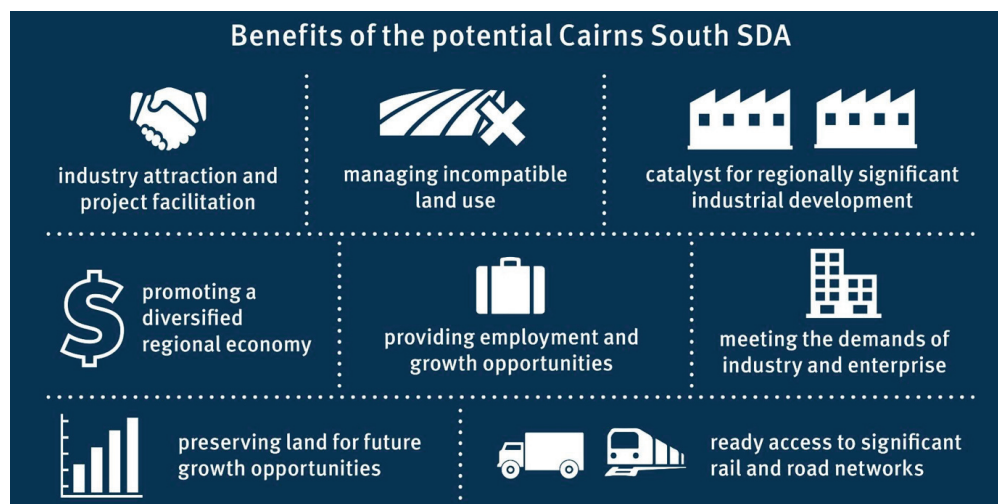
Benefits of the potential Cairns South SDA

industry attraction and project facilitation

managing incompatible land use

catalyst for regionally significant industrial development

promoting a diversified regional economy

providing employment and growth opportunities

meeting the demands of industry and enterprise

preserving land for future growth opportunities

ready access to significant rail and road networks